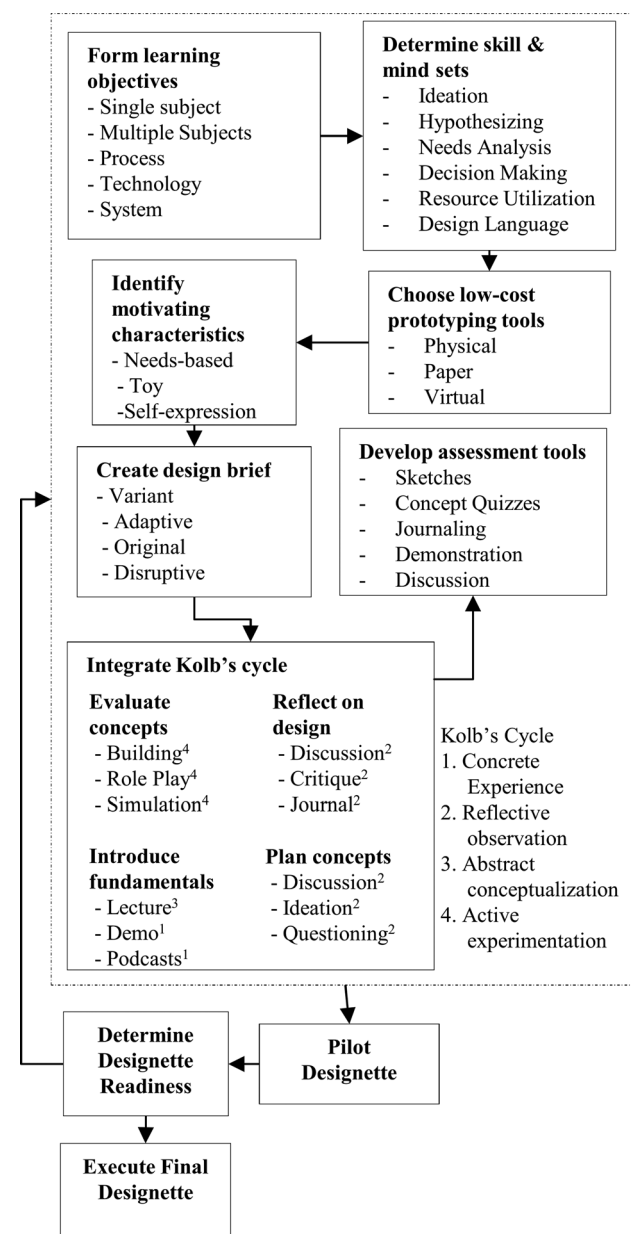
**Form learning objectives**
- Single subject
- Multiple Subjects
- Process
- Technology
- System

**Determine skill & mind sets**
- Ideation
- Hypothesizing
- Needs Analysis
- Decision Making
- Resource Utilization
- Design Language

**Identify motivating characteristics**
- Needs-based
- Toy
- Self-expression

**Choose low-cost prototyping tools**
- Physical
- Paper
- Virtual

**Create design brief**
- Variant
- Adaptive
- Original
- Disruptive

**Develop assessment tools**
- Sketches
- Concept Quizzes
- Journaling
- Demonstration
- Discussion

**Integrate Kolb's cycle**

**Evaluate concepts**
- Building$^4$
- Role Play$^4$
- Simulation$^4$

**Reflect on design**
- Discussion$^2$
- Critique$^2$
- Journal$^2$

**Introduce fundamentals**
- Lecture$^3$
- Demo$^1$
- Podcasts$^1$

**Plan concepts**
- Discussion$^2$
- Ideation$^2$
- Questioning$^2$

Kolb's Cycle
1. Concrete Experience
2. Reflective observation
3. Abstract conceptualization
4. Active experimentation

**Determine Designette Readiness**

**Pilot Designette**

**Execute Final Designette**